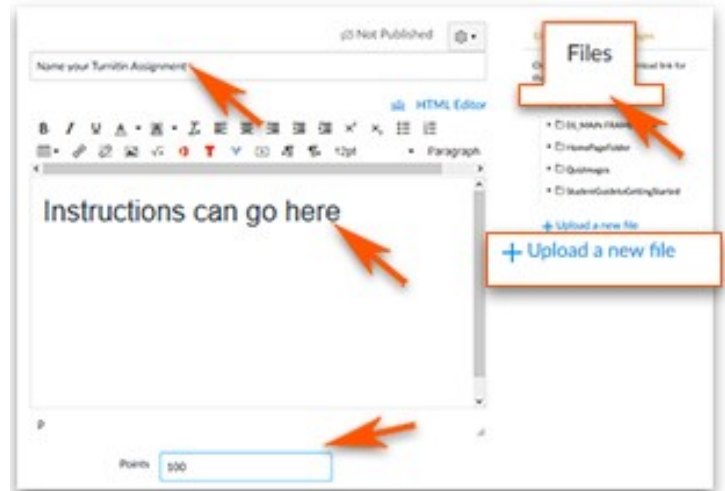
Not Published

Name your Turnitin Assignment

HTML Editor

B I U A

12pt Paragraph

Instructions can go here

p

Points 100

Files

DL_MAIN_FRAME

HomePageFolder

QuizImages

StudentGuideGettingStarted

+ Upload a new file

+ Upload a new file